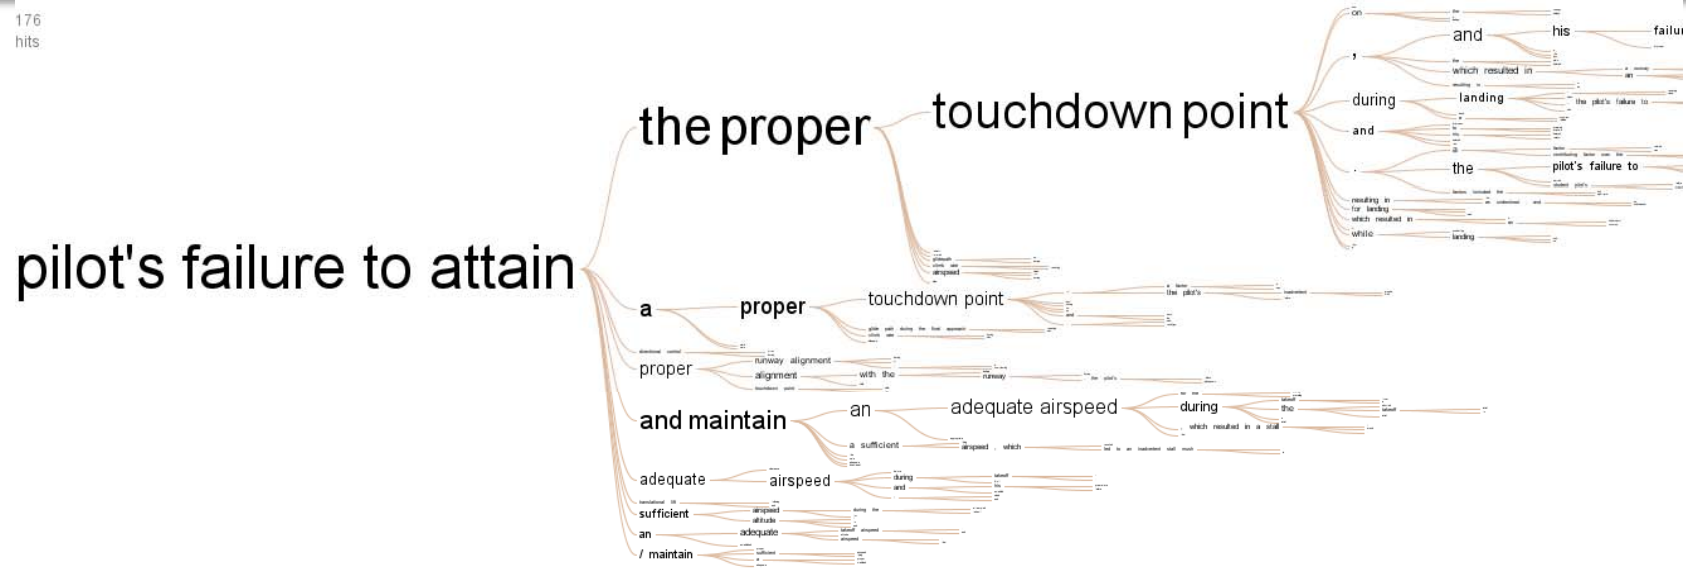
176
hits

pilot's failure to attain

the proper

touchdown point

on
and
his
failu
,
which resulted in
during
landing
the pilot's failure to
and
.
the
pilot's failure to
resulting in
for landing
which resulted in
while
landing

airspeed

a
proper
touchdown point
the pilot's

directional control
proper
runway alignment
alignment
with the
runway
the pilot's
touchdown point

and maintain
an
adequate airspeed
during
the
which resulted in a stall
a sufficient
airspeed , which

adequate
airspeed
during
and
sufficient
airspeed
altitude
an
adequate
/ maintain
sufficient